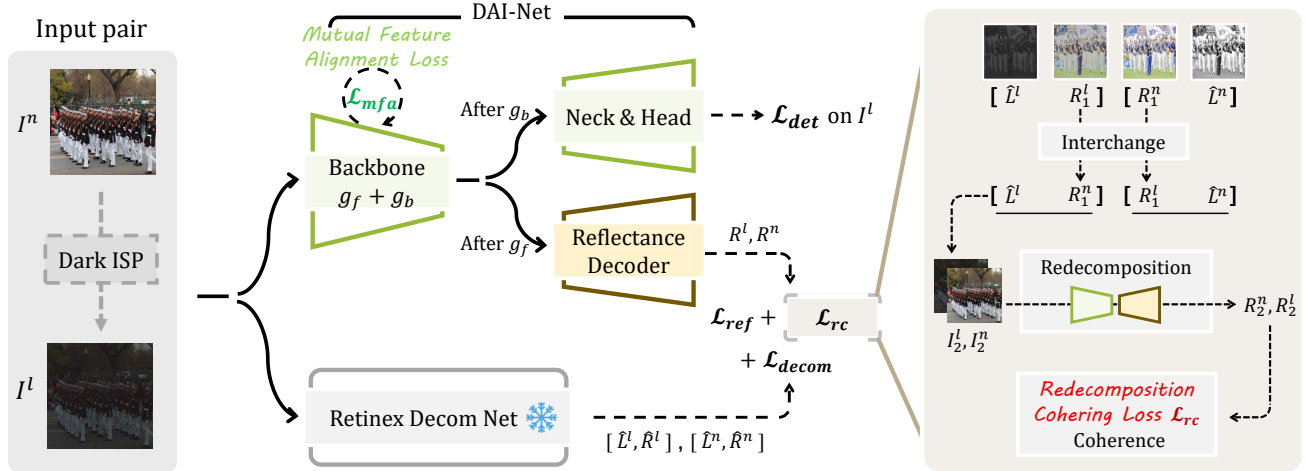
Input pair

$I^n$

Dark ISP

$I^l$

DAI-Net

Mutual Feature Alignment Loss

$\mathcal{L}_{mfa}$

Backbone $g_f + g_b$

After $g_b$

Neck & Head

$\mathcal{L}_{det}$ on $I^l$

After $g_f$

Reflectance Decoder

$R^l, R^n$

$\mathcal{L}_{ref}$ + $\mathcal{L}_{rc}$

+ $\mathcal{L}_{decom}$

Retinex Decom Net

$[\hat{L}^l, \hat{R}^l]$ , $[\hat{L}^n, \hat{R}^n]$

$[\hat{L}^l \quad R_1^l]$ $[R_1^n \quad \hat{L}^n]$

Interchange

$[\hat{L}^l \quad R_1^n]$ $[R_1^l \quad \hat{L}^n]$

Redecomposition

$I_2^l, I_2^n$

$R_2^n, R_2^l$

Redecomposition Cohering Loss $\mathcal{L}_{rc}$

Coherence